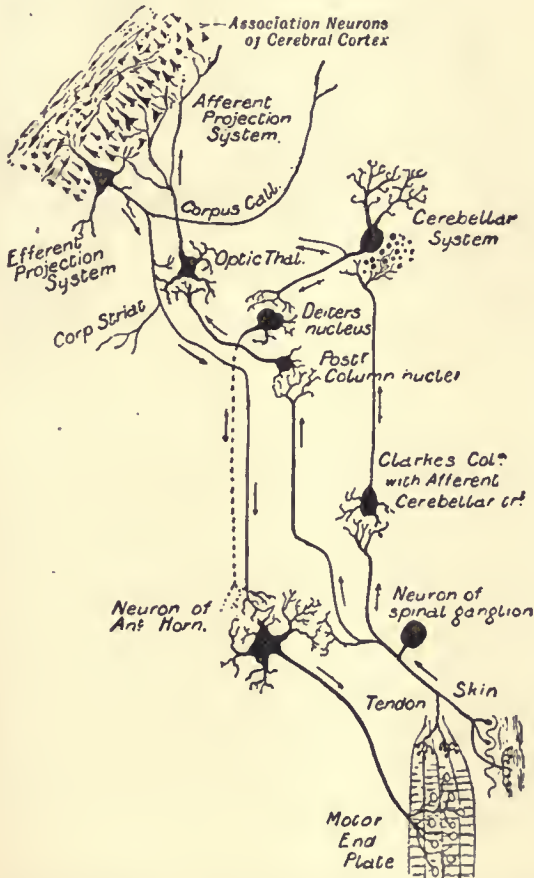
Association Neurons of Cerebral Cortex

Afferent Projection System.

Corpus Call.

Cerebellar System

Efferent Projection System

Optic Thal.

Corp Striat

Deiters nucleus

Postr Column nuclei

Clarkes Colm with Afferent Cerebellar trt

Neuron of spinal ganglion

Neuron of Ant Horn.

Skin

Tendon

Motor End Plate